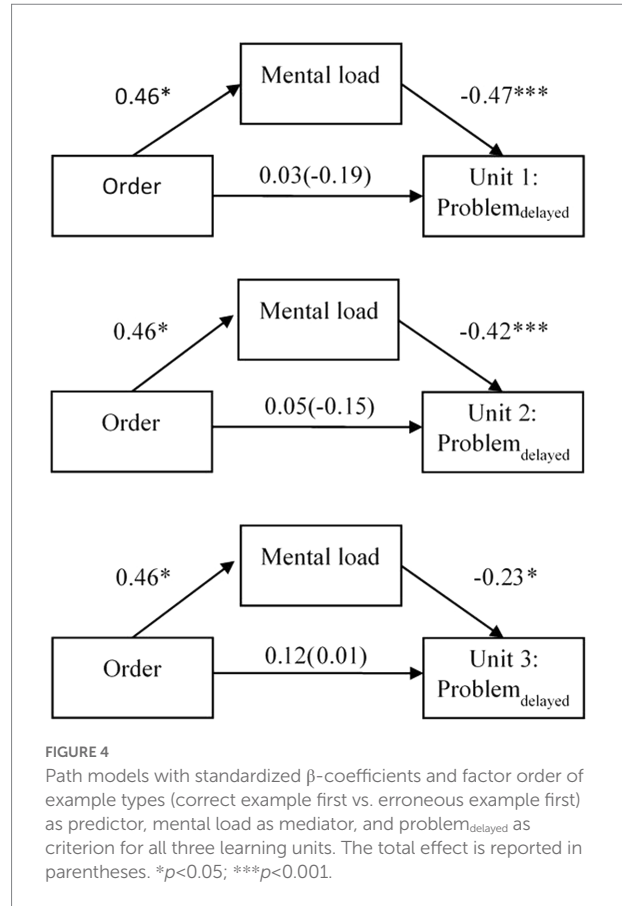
Mental load

0.46*

-0.47***

Order

0.03(-0.19)

Unit 1: Problem$_{delayed}$

Mental load

0.46*

-0.42***

Order

0.05(-0.15)

Unit 2: Problem$_{delayed}$

Mental load

0.46*

-0.23*

Order

0.12(0.01)

Unit 3: Problem$_{delayed}$

FIGURE 4

Path models with standardized β-coefficients and factor order of example types (correct example first vs. erroneous example first) as predictor, mental load as mediator, and problem$_{delayed}$ as criterion for all three learning units. The total effect is reported in parentheses. *$p$<0.05; ***$p$<0.001.